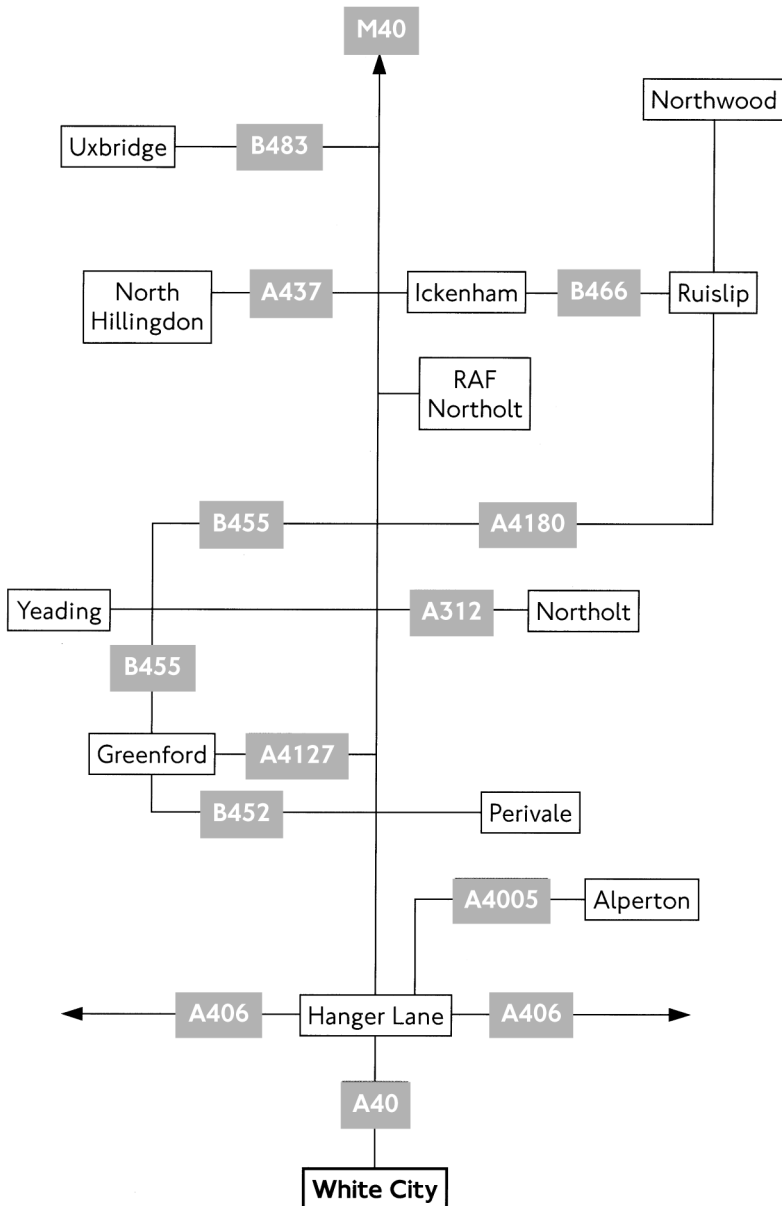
M40

Northwood

Uxbridge B483

North Hillingdon A437 Ickenham B466 Ruislip

RAF Northolt

B455 A4180

Yeading A312 Northolt

B455

Greenford A4127

B452 Perivale

A4005 Alperton

A406 Hanger Lane A406

A40

White City